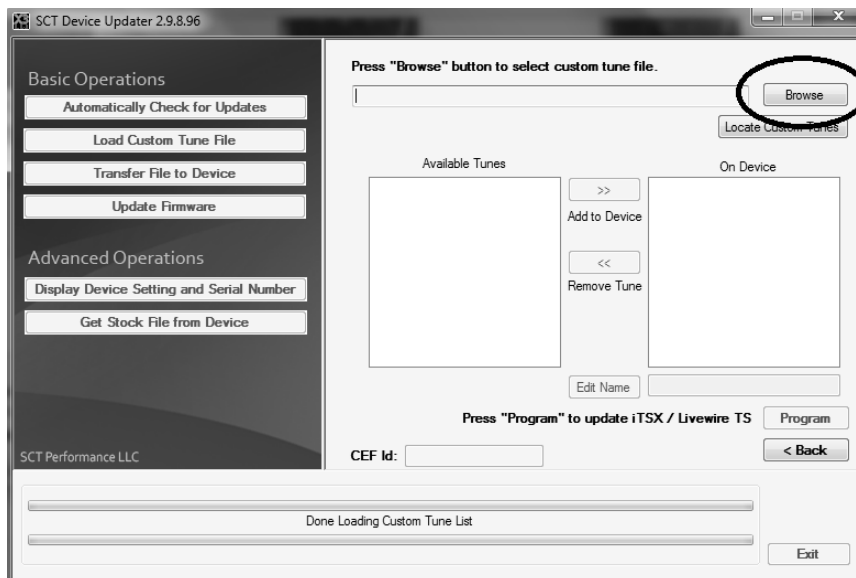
SCT Device Updater 2.9.8.96

Basic Operations

Automatically Check for Updates

Load Custom Tune File

Transfer File to Device

Update Firmware

Advanced Operations

Display Device Setting and Serial Number

Get Stock File from Device

SCT Performance LLC

Press "Browse" button to select custom tune file.

Browse

Locate Custom Tunes

Available Tunes

On Device

>>

Add to Device

<<

Remove Tune

Edit Name

Press "Program" to update iTSX / Livewire TS

Program

< Back

CEF Id:

Done Loading Custom Tune List

Exit